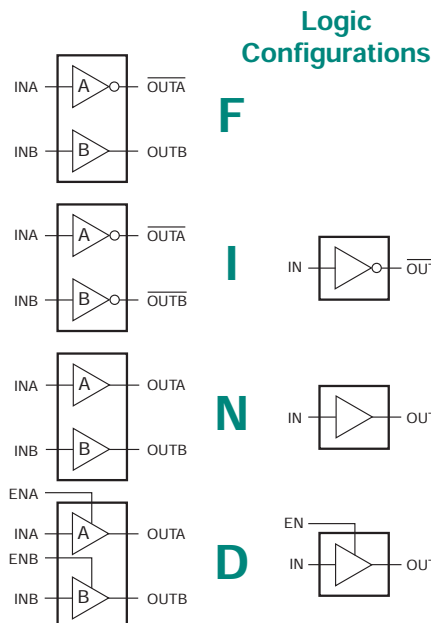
Logic Configurations

INA
A
$\overline{\text{OUTA}}$
INB
B
OUTB

F

INA
A
$\overline{\text{OUTA}}$
INB
B
$\overline{\text{OUTB}}$

I

IN
$\overline{\text{OUT}}$

INA
A
OUTA
INB
B
OUTB

N

IN
OUT

ENA
INA
A
OUTA
ENB
INB
B
OUTB

D

EN
IN
OUT